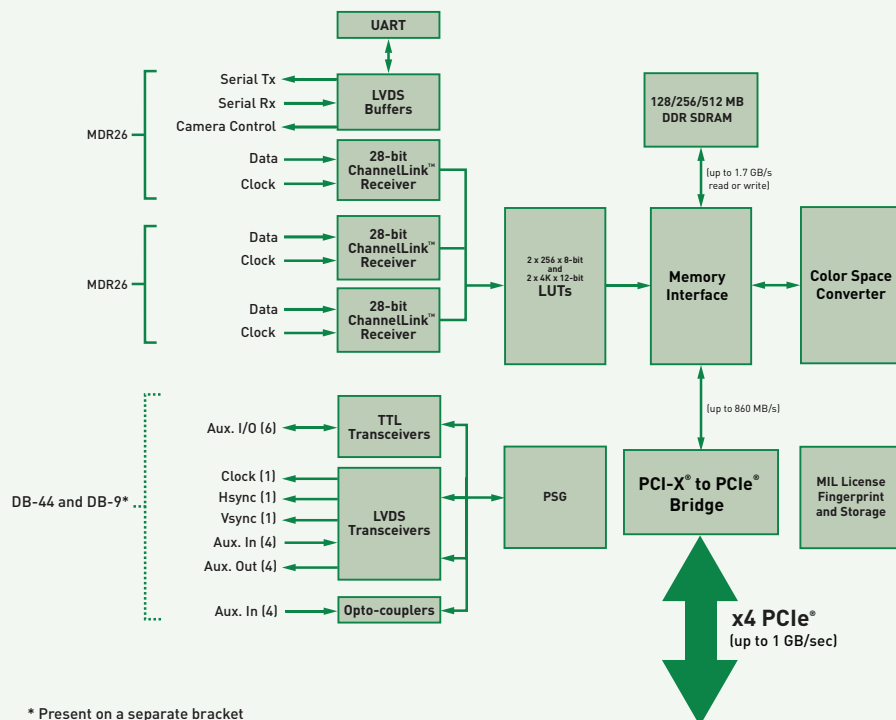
UART

MDR26

Serial Tx

Serial Rx

Camera Control

LVDS Buffers

Data

Clock

28-bit ChannelLink™ Receiver

MDR26

Data

Clock

28-bit ChannelLink™ Receiver

Data

Clock

28-bit ChannelLink™ Receiver

128/256/512 MB DDR SDRAM

(up to 1.7 GB/s read or write)

2 x 256 x 8-bit and 2 x 4K x 12-bit LUTs

Memory Interface

Color Space Converter

(up to 860 MB/s)

DB-44 and DB-9*

Aux. I/O (6)

TTL Transceivers

Clock (1)

Hsync (1)

Vsync (1)

Aux. In (4)

Aux. Out (4)

LVDS Transceivers

PSG

PCI-X® to PCIe® Bridge

MIL License Fingerprint and Storage

Aux. In (4)

Opto-couplers

x4 PCIe®
(up to 1 GB/sec)

* Present on a separate bracket